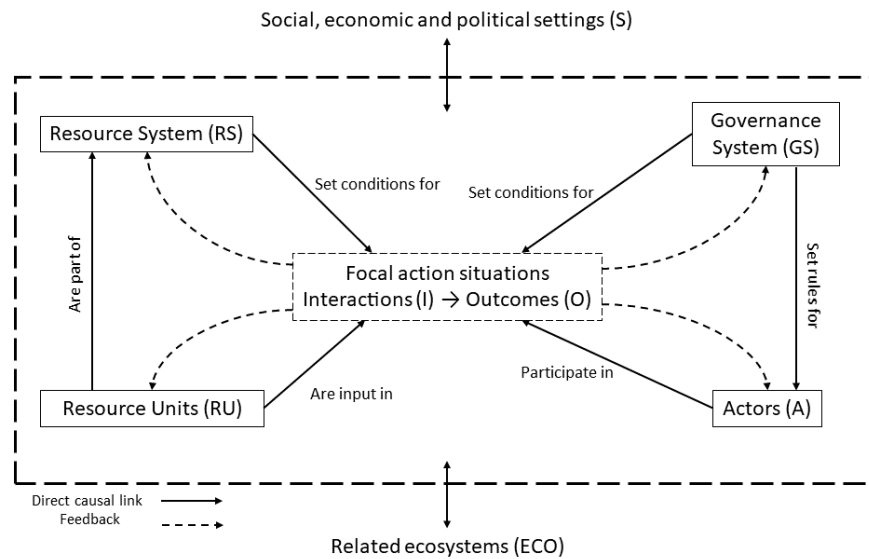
Social, economic and political settings (S)

Resource System (RS)

Governance System (GS)

Set conditions for

Set conditions for

Are part of

Set rules for

Focal action situations
Interactions (I) → Outcomes (O)

Participate in

Are input in

Resource Units (RU)

Actors (A)

Direct causal link
Feedback

Related ecosystems (ECO)